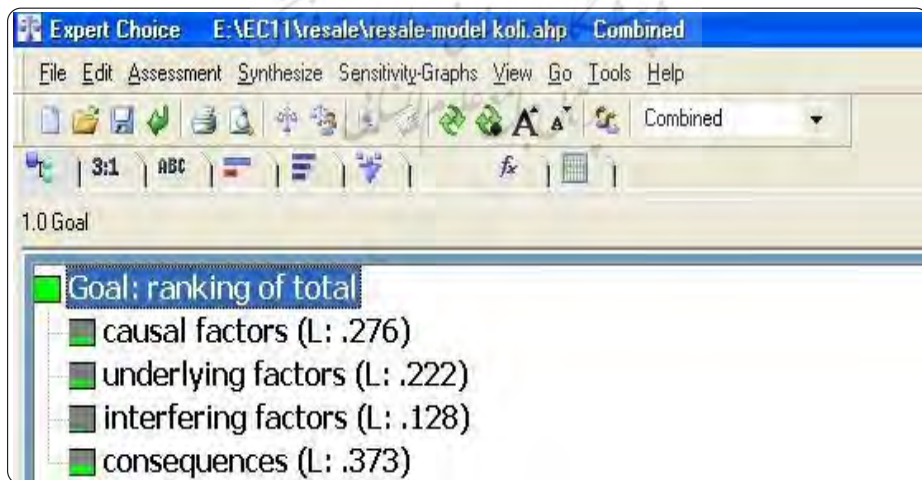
Expert Choice E:\EC11\resale\resale-model koli.ahp Combined

File Edit Assessment Synthesize Sensitivity-Graphs View Go Tools Help

Combined

3:1 ABC

1.0 Goal

Goal: ranking of total
causal factors (L: .276)
underlying factors (L: .222)
interfering factors (L: .128)
consequences (L: .373)